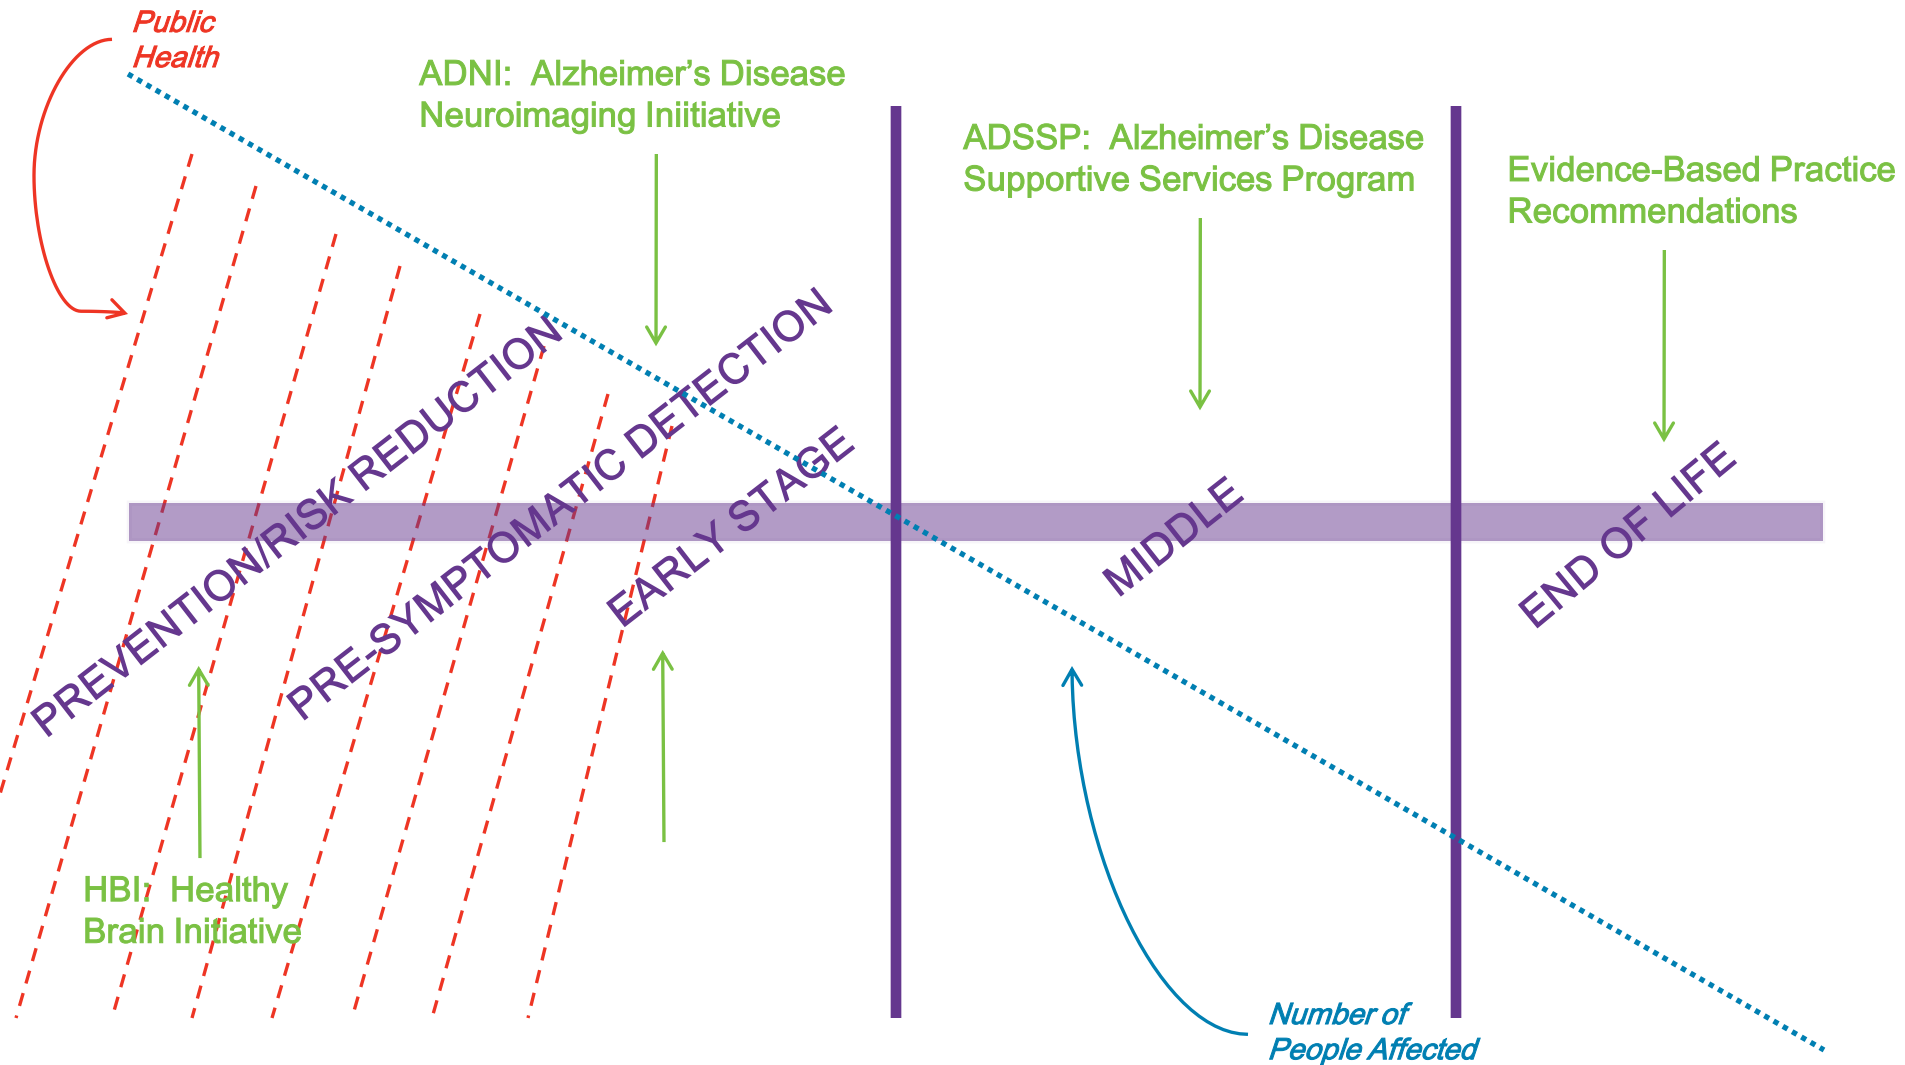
Public Health

ADNI: Alzheimer's Disease Neuroimaging Iniitiative

ADSSP: Alzheimer's Disease Supportive Services Program

Evidence-Based Practice Recommendations

PREVENTION/RISK REDUCTION

PRE-SYMPTOMATIC DETECTION

EARLY STAGE

MIDDLE

END OF LIFE

HBI: Healthy Brain Initiative

Number of People Affected